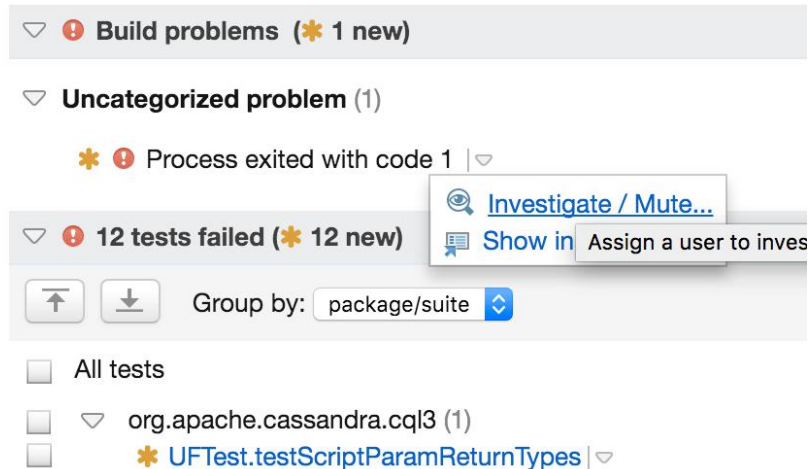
Build problems (✱ 1 new)

Uncategorized problem (1)

✱ Process exited with code 1

Investigate / Mute...

Show in

Assign a user to inves

12 tests failed (✱ 12 new)

Group by: package/suite

All tests

org.apache.cassandra.cql3 (1)

✱ UFTest.testScriptParamReturnTypes